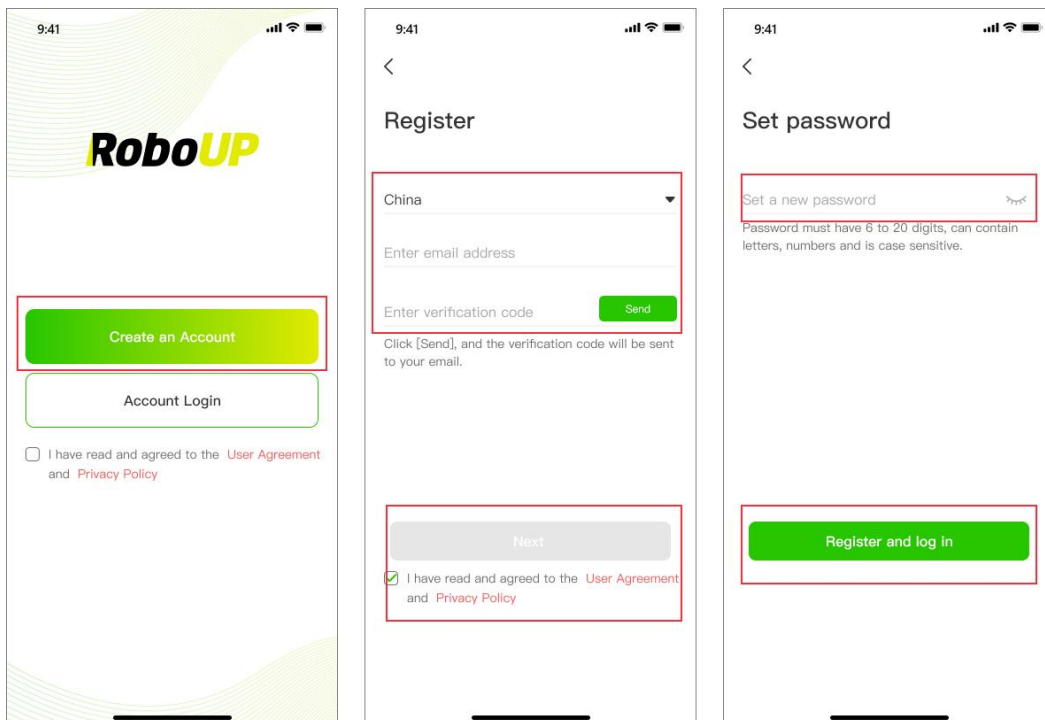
9:41

RoboUP

Create an Account

Account Login

I have read and agreed to the User Agreement and Privacy Policy

9:41

<

Register

China

Enter email address

Enter verification code

Send

Click [Send], and the verification code will be sent to your email.

Next

I have read and agreed to the User Agreement and Privacy Policy

9:41

<

Set password

Set a new password

Password must have 6 to 20 digits, can contain letters, numbers and is case sensitive.

Register and log in